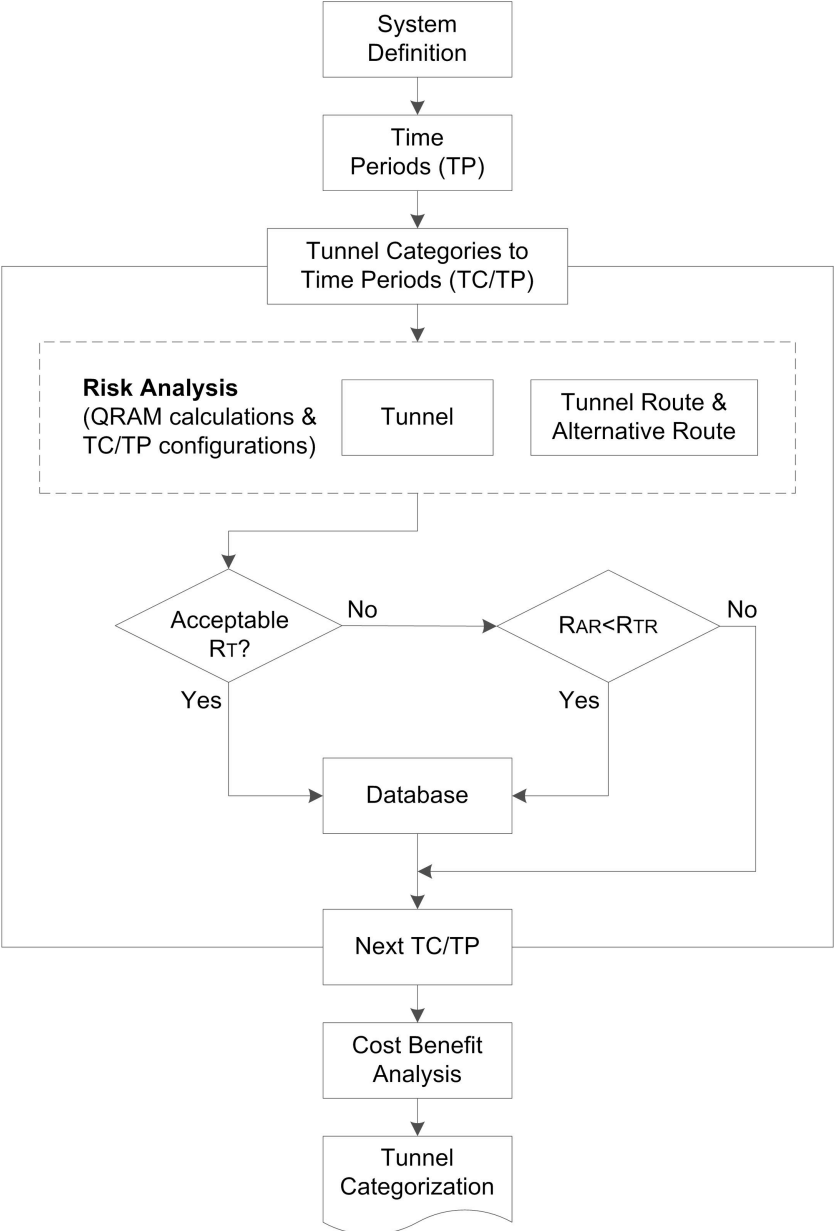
System Definition

Time Periods (TP)

Tunnel Categories to Time Periods (TC/TP)

**Risk Analysis** (QRAM calculations & TC/TP configurations)

Tunnel

Tunnel Route & Alternative Route

Acceptable $R_T$?

No

$R_{AR}<R_{TR}$

No

Yes

Yes

Database

Next TC/TP

Cost Benefit Analysis

Tunnel Categorization